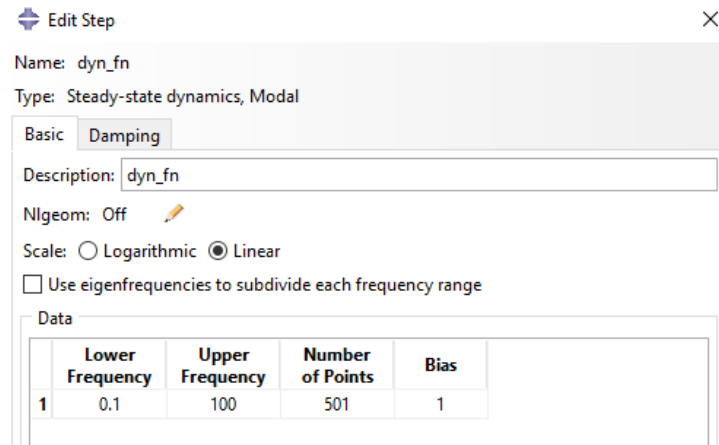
Edit Step

×

Name: dyn_fn

Type: Steady-state dynamics, Modal

Basic | Damping

Description: dyn_fn

Nlgeom: Off

Scale: ○ Logarithmic ◉ Linear

☐ Use eigenfrequencies to subdivide each frequency range

Data

| | Lower Frequency | Upper Frequency | Number of Points | Bias |
|---|---|---|---|---|
| 1 | 0.1 | 100 | 501 | 1 |